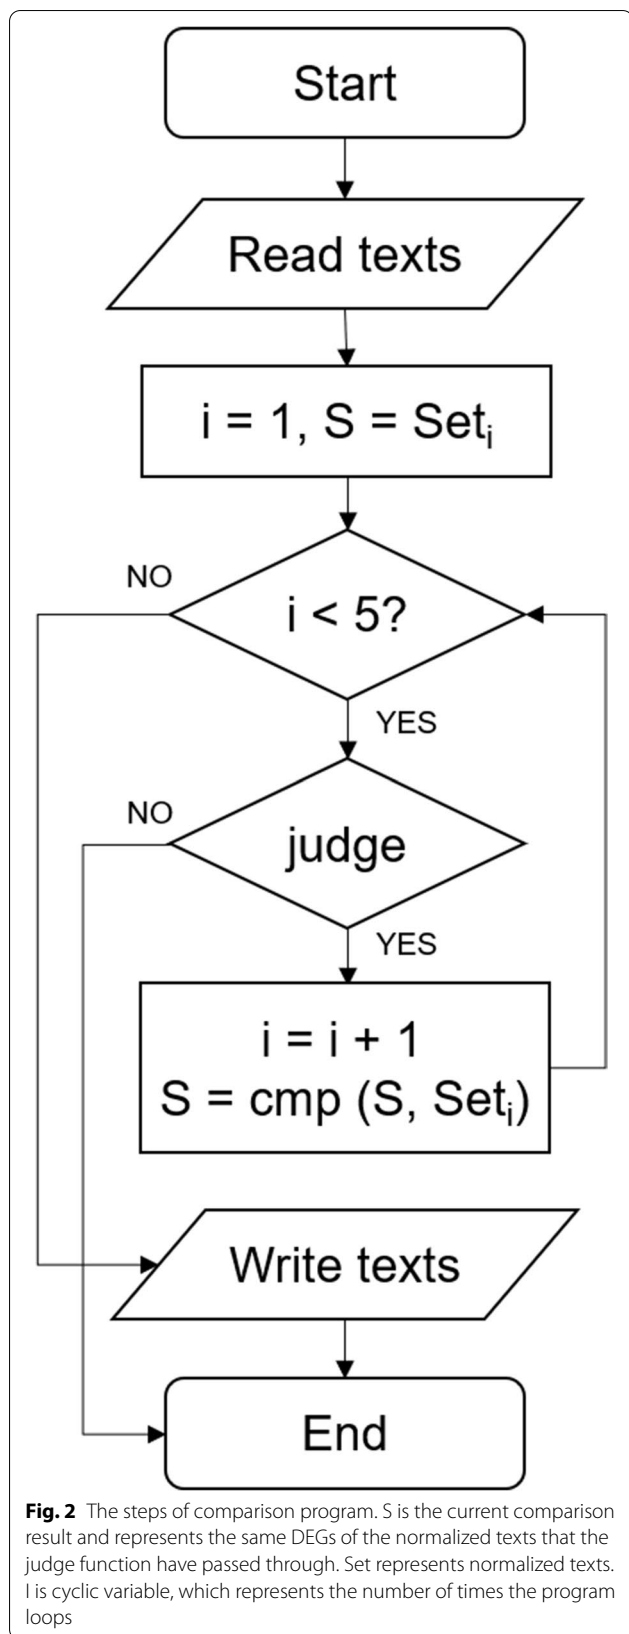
Start

Read texts

i = 1, S = $Set_i$

NO

i < 5?

YES

NO

judge

YES

i = i + 1
S = cmp (S, $Set_i$)

Write texts

End

**Fig. 2** The steps of comparison program. S is the current comparison result and represents the same DEGs of the normalized texts that the judge function have passed through. Set represents normalized texts. I is cyclic variable, which represents the number of times the program loops